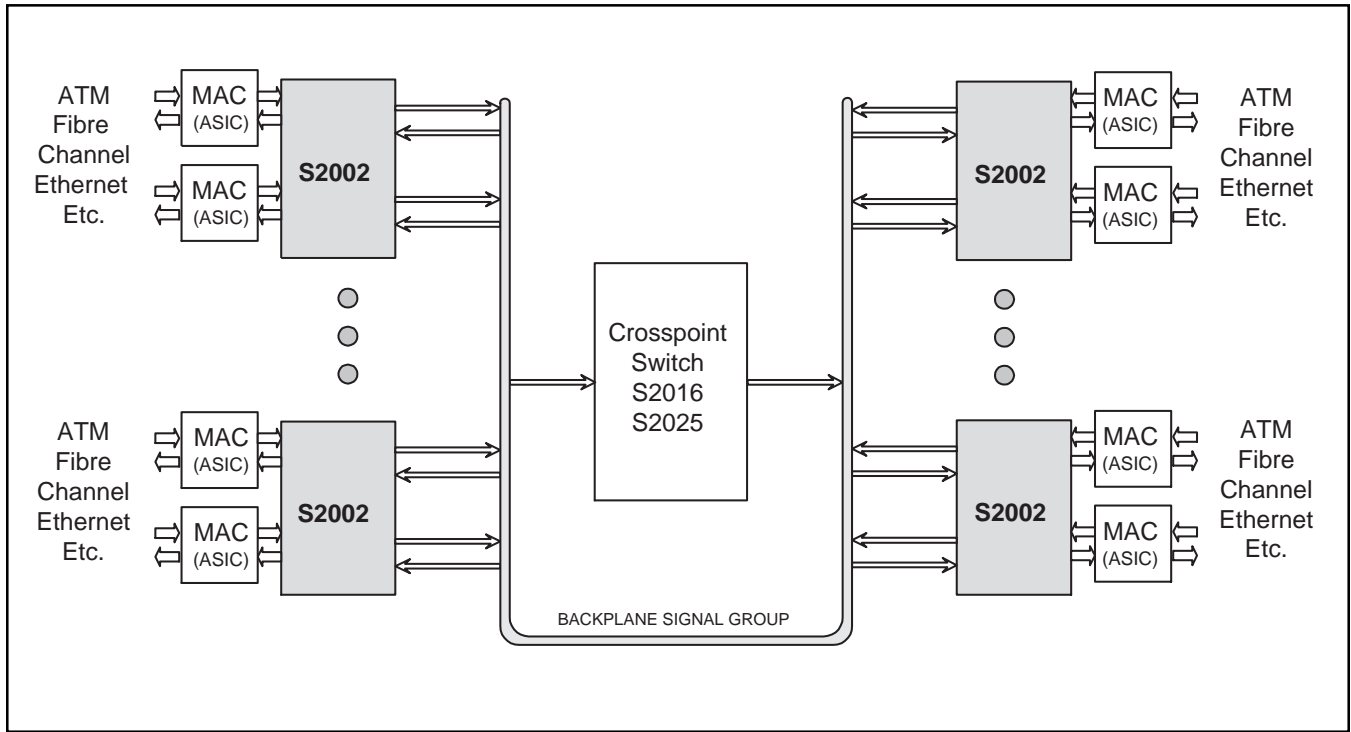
ATM
Fibre
Channel
Ethernet
Etc.

MAC
(ASIC)

MAC
(ASIC)

S2002

ATM
Fibre
Channel
Ethernet
Etc.

MAC
(ASIC)

MAC
(ASIC)

S2002

Crosspoint
Switch
S2016
S2025

S2002

MAC
(ASIC)

MAC
(ASIC)

ATM
Fibre
Channel
Ethernet
Etc.

S2002

MAC
(ASIC)

MAC
(ASIC)

ATM
Fibre
Channel
Ethernet
Etc.

BACKPLANE SIGNAL GROUP